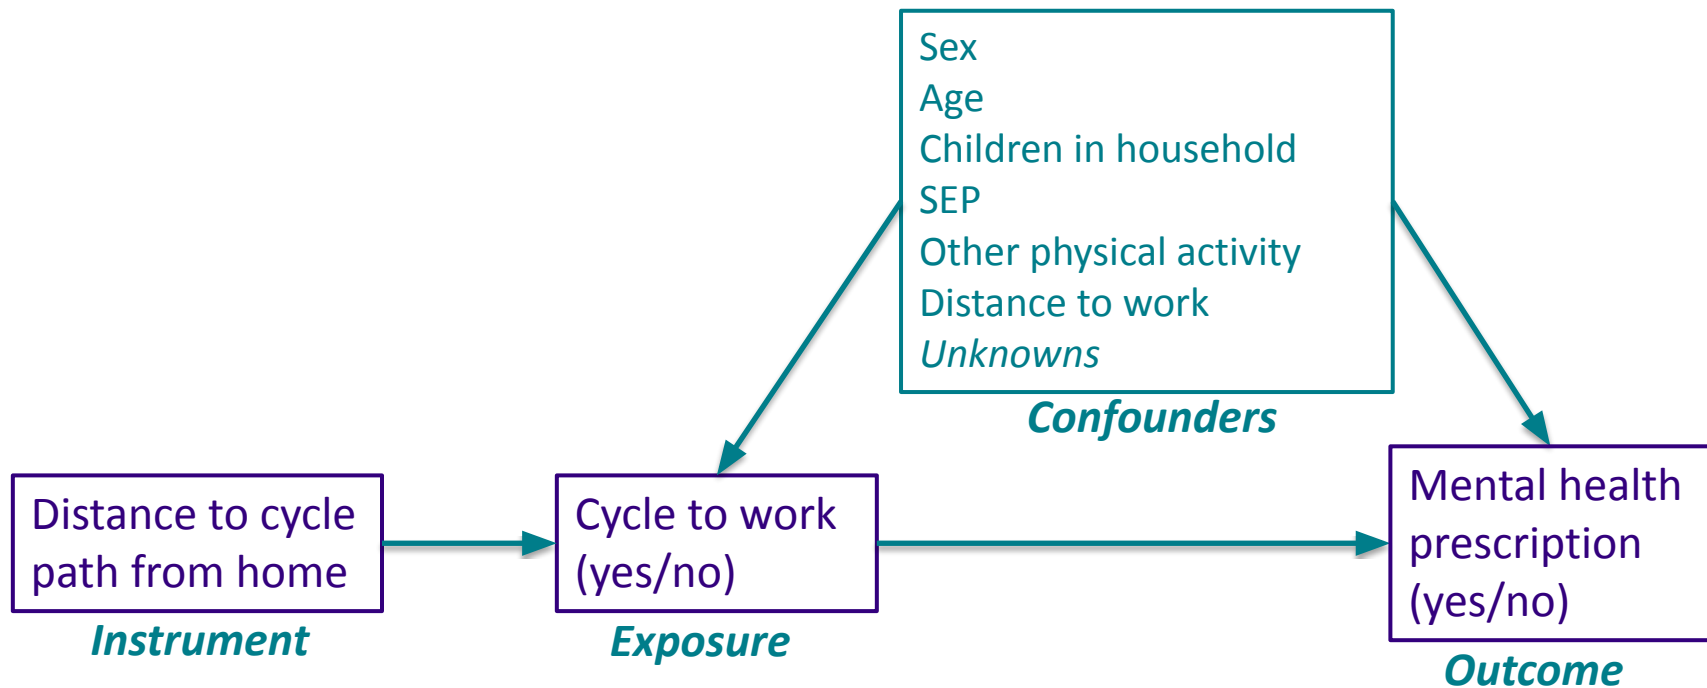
Sex
Age
Children in household
SEP
Other physical activity
Distance to work
Unknowns

Confounders

Distance to cycle path from home

Instrument

Cycle to work (yes/no)

Exposure

Mental health prescription (yes/no)

Outcome